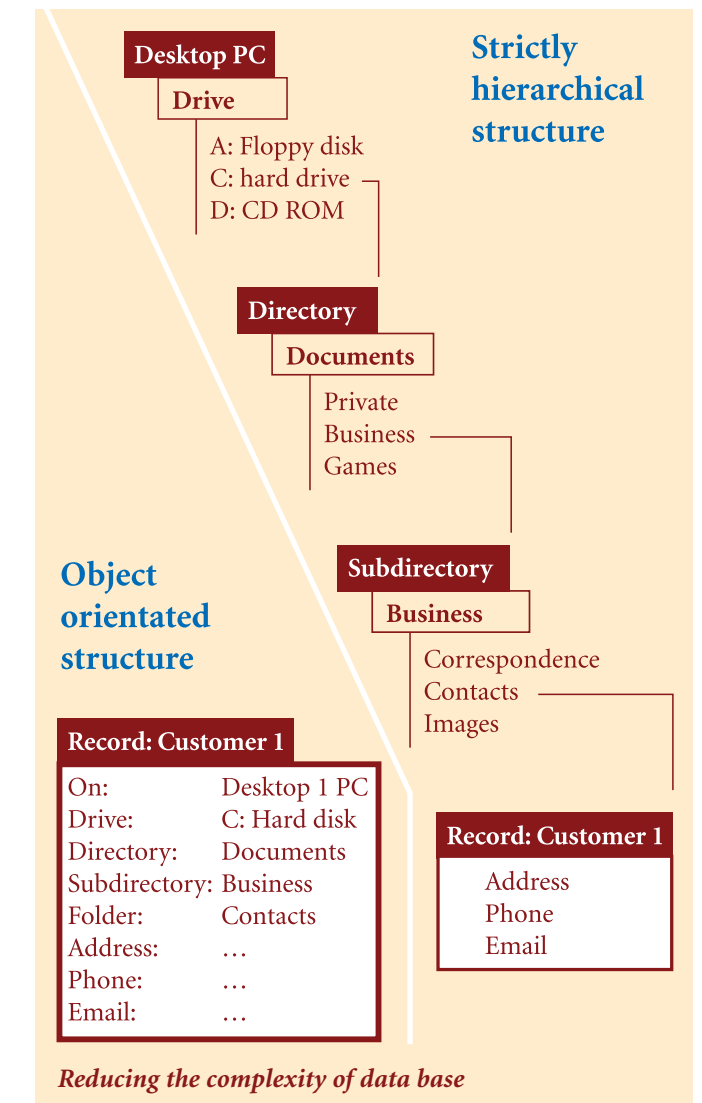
Desktop PC
Drive
A: Floppy disk
C: hard drive
D: CD ROM

Strictly hierarchical structure

Directory
Documents
Private
Business
Games

Subdirectory
Business
Correspondence
Contacts
Images

Object orientated structure

Record: Customer 1

| | |
|---|---|
| On: | Desktop 1 PC |
| Drive: | C: Hard disk |
| Directory: | Documents |
| Subdirectory: | Business |
| Folder: | Contacts |
| Address: | … |
| Phone: | … |
| Email: | … |

Record: Customer 1
Address
Phone
Email

Reducing the complexity of data base